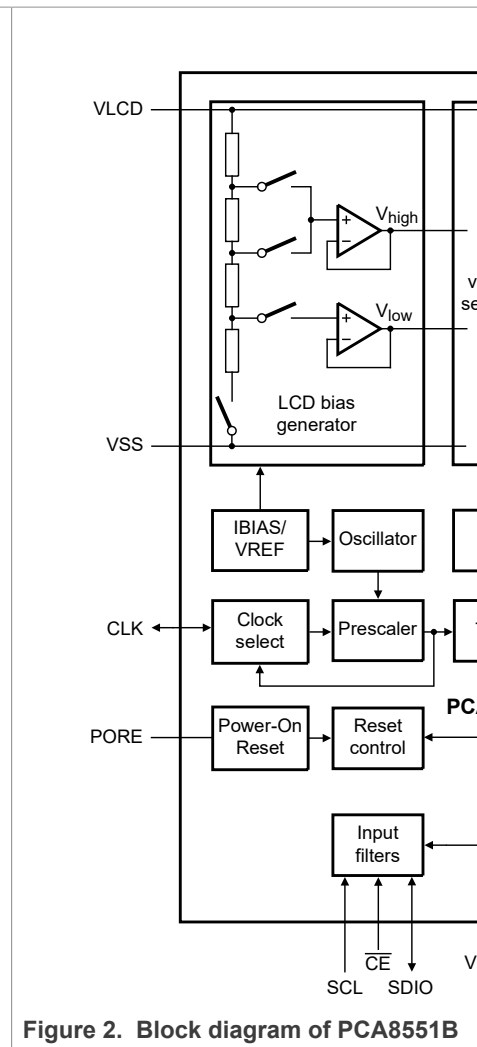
VLCD

$V_{high}$

$V_{low}$

v
se

LCD bias generator

VSS

IBIAS/ VREF

Oscillator

CLK

Clock select

Prescaler

PC

PORE

Power-On Reset

Reset control

Input filters

SCL

$\overline{CE}$

SDIO

V

Figure 2. Block diagram of PCA8551B